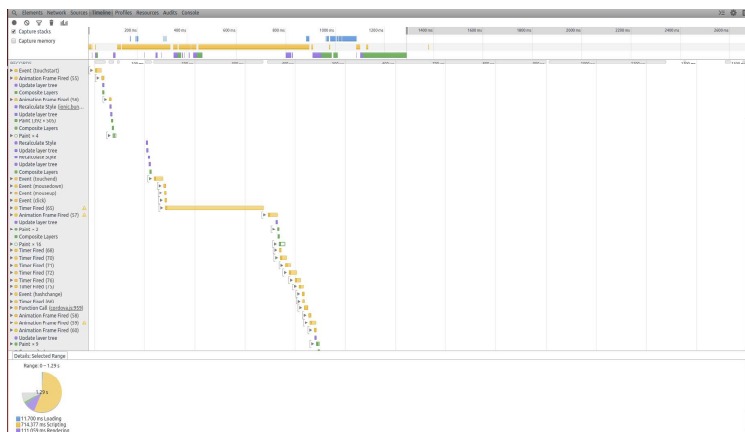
Elements Network Sources Timeline Profiles Resources Audits Console

Capture stacks
Capture memory

200 ms 400 ms 600 ms 800 ms 1000 ms 1200 ms 1400 ms 1600 ms 1800 ms 2000 ms 2200 ms 2400 ms 2600 ms

RECORDS
Event (touchstart)
Animation Frame Fired (55)
Update layer tree
Composite Layers
Animation Frame Fired (56)
Recalculate Style (ionic.bun...
Update layer tree
Paint (292 × 565)
Update layer tree
Composite Layers
Paint × 4
Recalculate Style
Update layer tree
Recalculate Style
Update layer tree
Composite Layers
Event (touchend)
Event (mousedown)
Event (mouseup)
Event (click)
Timer Fired (65)
Animation Frame Fired (57)
Update layer tree
Paint × 2
Composite Layers
Paint × 16
Timer Fired (68)
Timer Fired (70)
Timer Fired (71)
Timer Fired (72)
Timer Fired (76)
Timer Fired (75)
Event (hashchange)
Timer Fired (66)
Function Call (ionic.bundle.js:959)
Animation Frame Fired (58)
Animation Frame Fired (59)
Animation Frame Fired (60)
Update layer tree
Paint × 9

Details: Selected Range
Range: 0 – 1.29 s
1.29 s
11.700 ms Loading
714.377 ms Scripting
111.059 ms Rendering